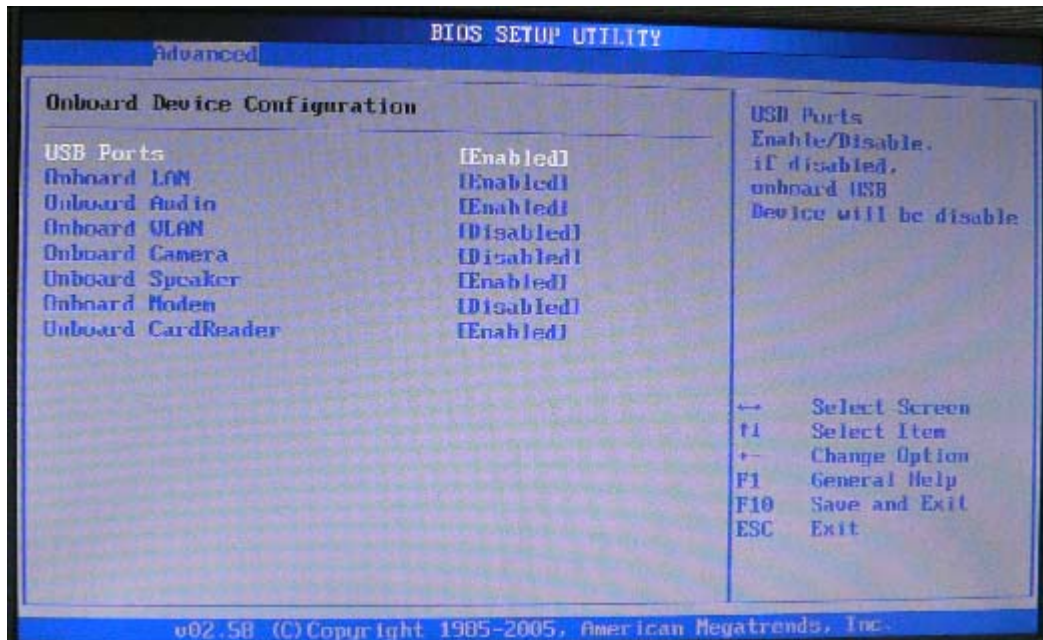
BIOS SETUP UTILITY

Advanced

Onboard Device Configuration

| | |
|---|---|
| USB Ports | [Enabled] |
| Onboard LAN | [Enabled] |
| Onboard Audio | [Enabled] |
| Onboard WLAN | [Disabled] |
| Onboard Camera | [Disabled] |
| Onboard Speaker | [Enabled] |
| Onboard Modem | [Disabled] |
| Onboard CardReader | [Enabled] |

USB Ports
Enable/Disable.
if disabled,
onboard USB
Device will be disable

↔ Select Screen
↑↓ Select Item
+- Change Option
F1 General Help
F10 Save and Exit
ESC Exit

v02.58 (C)Copyright 1985-2005, American Megatrends, Inc.